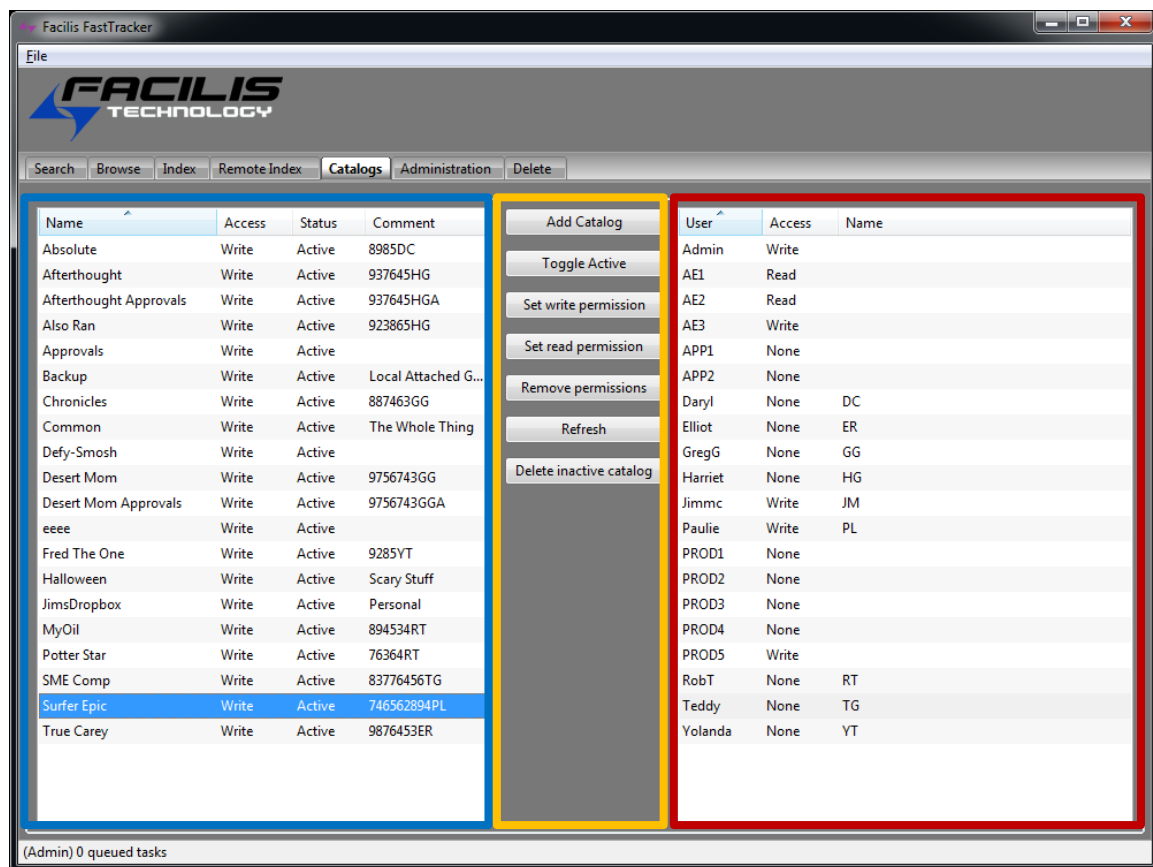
Facilis FastTracker

File

FACILIS TECHNOLOGY

Search | Browse | Index | Remote Index | Catalogs | Administration | Delete

| Name | Access | Status | Comment |
|---|---|---|---|
| Absolute | Write | Active | 8985DC |
| Afterthought | Write | Active | 937645HG |
| Afterthought Approvals | Write | Active | 937645HGA |
| Also Ran | Write | Active | 923865HG |
| Approvals | Write | Active | |
| Backup | Write | Active | Local Attached G... |
| Chronicles | Write | Active | 887463GG |
| Common | Write | Active | The Whole Thing |
| Defy-Smosh | Write | Active | |
| Desert Mom | Write | Active | 9756743GG |
| Desert Mom Approvals | Write | Active | 9756743GGA |
| eeee | Write | Active | |
| Fred The One | Write | Active | 9285YT |
| Halloween | Write | Active | Scary Stuff |
| JimsDropbox | Write | Active | Personal |
| MyOil | Write | Active | 894534RT |
| Potter Star | Write | Active | 76364RT |
| SME Comp | Write | Active | 83776456TG |
| Surfer Epic | Write | Active | 746562894PL |
| True Carey | Write | Active | 9876453ER |

Add Catalog
Toggle Active
Set write permission
Set read permission
Remove permissions
Refresh
Delete inactive catalog

| User | Access | Name |
|---|---|---|
| Admin | Write | |
| AE1 | Read | |
| AE2 | Read | |
| AE3 | Write | |
| APP1 | None | |
| APP2 | None | |
| Daryl | None | DC |
| Elliot | None | ER |
| GregG | None | GG |
| Harriet | None | HG |
| Jimmc | Write | JM |
| Paulie | Write | PL |
| PROD1 | None | |
| PROD2 | None | |
| PROD3 | None | |
| PROD4 | None | |
| PROD5 | Write | |
| RobT | None | RT |
| Teddy | None | TG |
| Yolanda | None | YT |

(Admin) 0 queued tasks